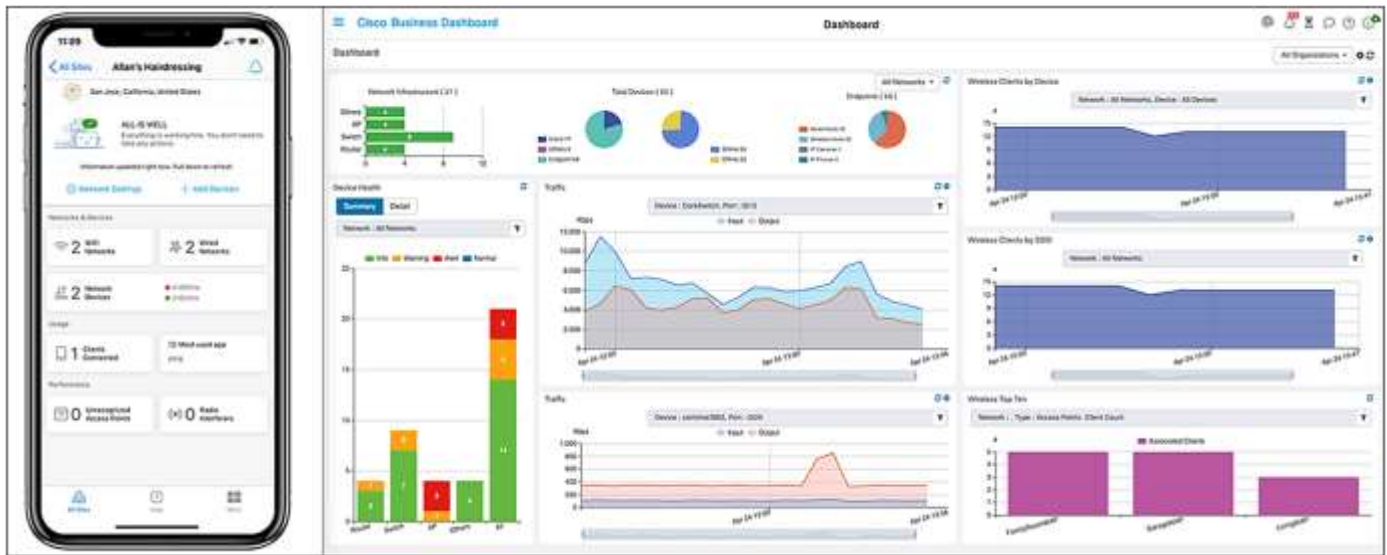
11:09

< All Sites Allan's Haindressing

San Jose, California, United States

ALL IS WELL

Network Settings + Add Devices

Networks & Devices

2 Wifi Networks

2 Wired Networks

2 Network Devices

Usage

1 Clients Connected

Performance

0 Unaccepted Access Points

0 Radio Interfaces

All Sites

Cisco Business Dashboard

Dashboard

Dashboard

All Organizations

All Networks

Network Infrastructure [ 21 ]

Total Devices [ 33 ]

Endpoints [ 33 ]

Wireless Clients by Device

Network : All Networks, Device : All Devices

Device Health

Summary Detail

Network : All Networks

Info Warning Alert Normal

Traffic

Device : CoreSwitch, Port : GE5

Input Output

Wireless Clients by SSID

Network : All Networks

Traffic

Input Output

Wireless Top Ten

Network : , Type : Access Points, Client Count

Associated Clients

Router Switch AP Others IP